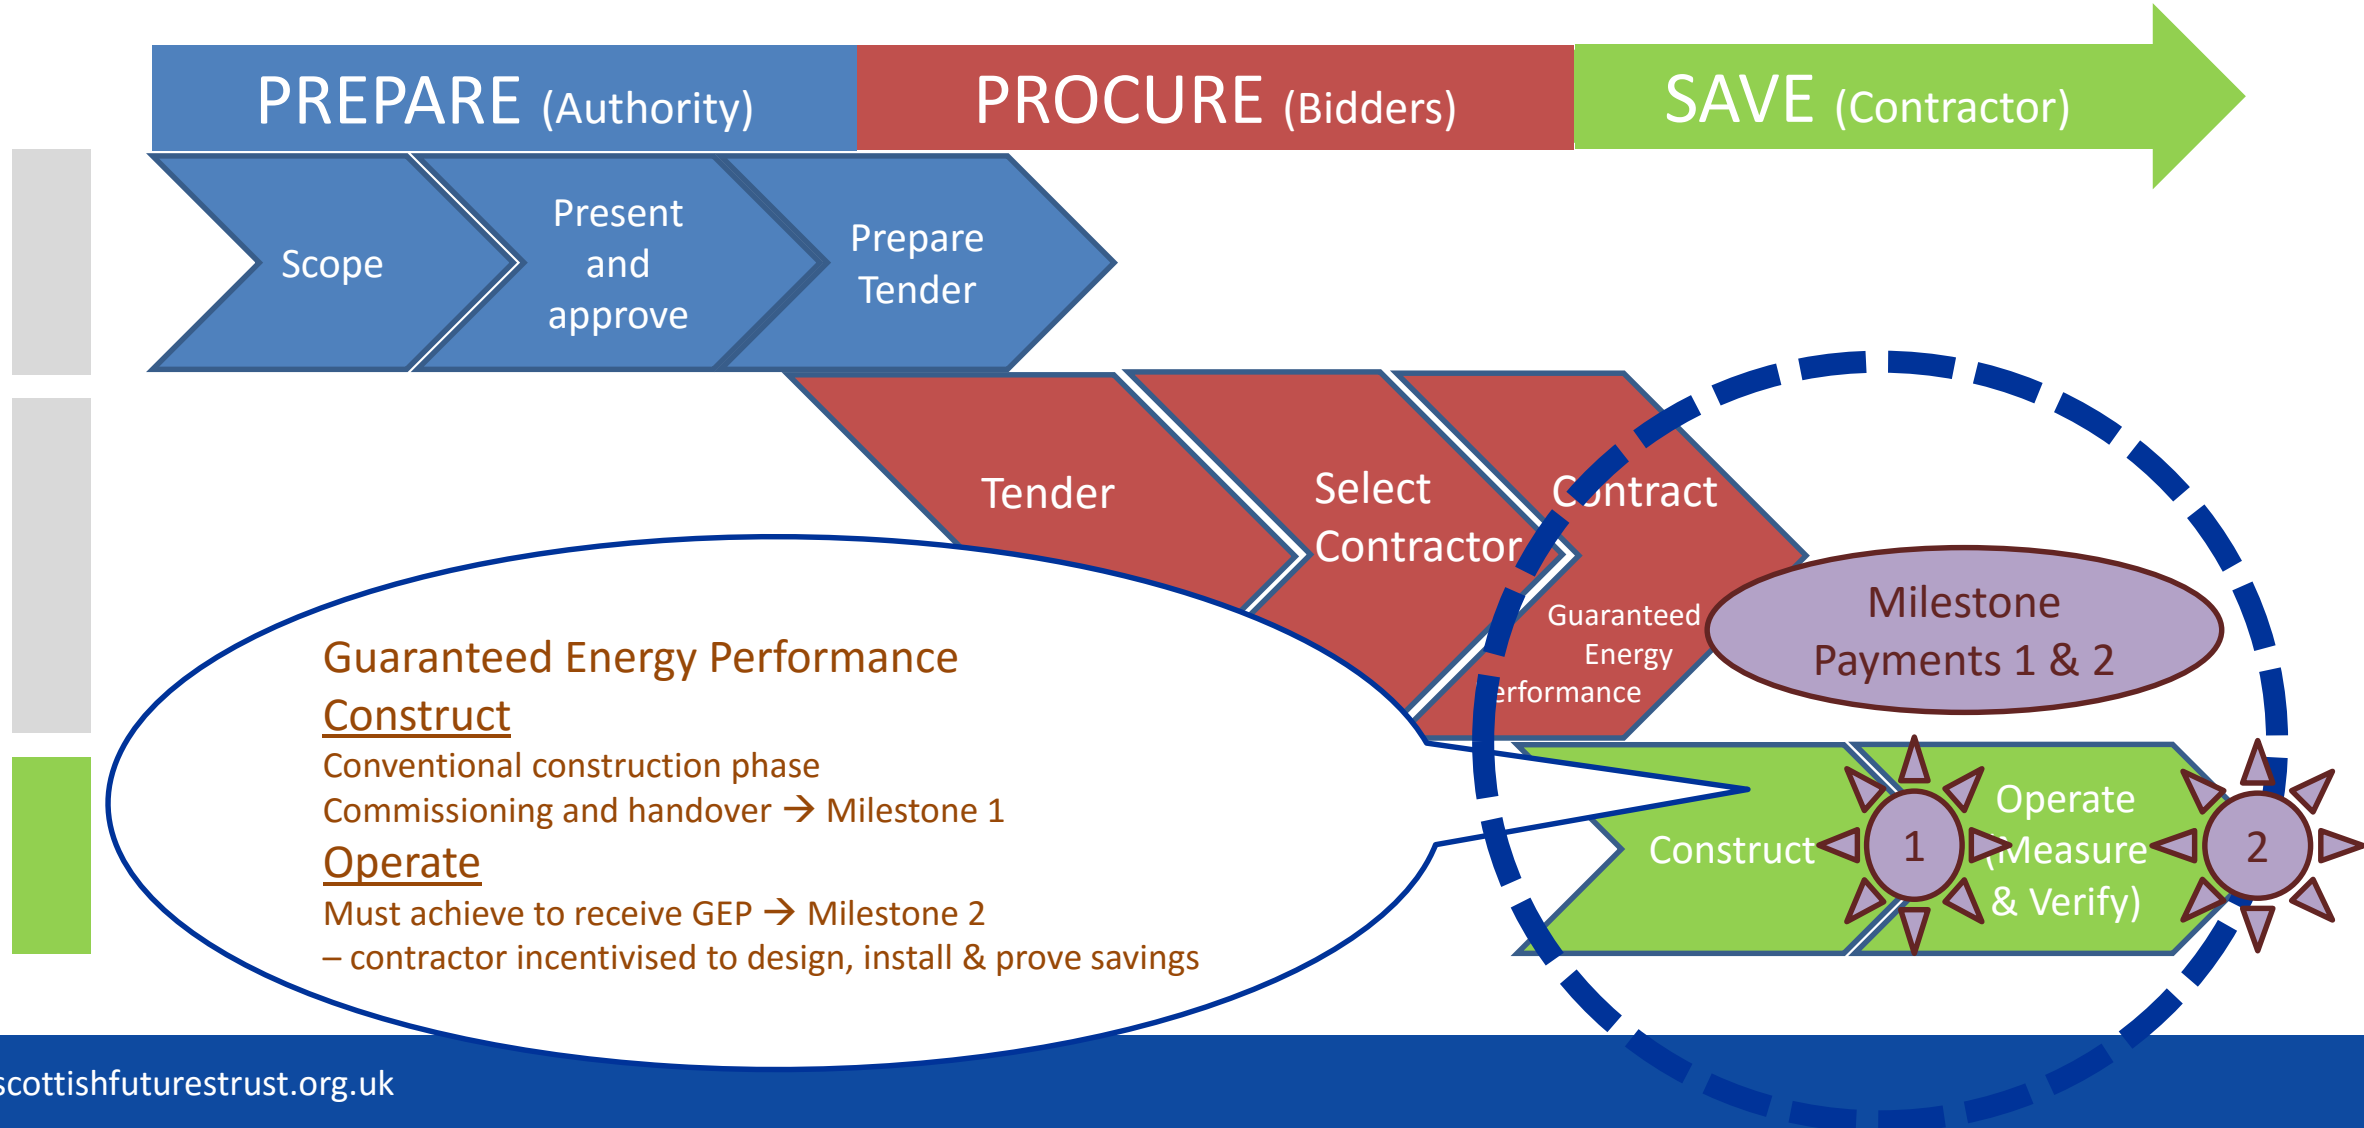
PREPARE (Authority)

PROCURE (Bidders)

SAVE (Contractor)

Scope

Present and approve

Prepare Tender

Tender

Select Contractor

Contract

Guaranteed Energy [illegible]erformance

Milestone Payments 1 & 2

Guaranteed Energy Performance

Construct

Conventional construction phase

Commissioning and handover → Milestone 1

Operate

Must achieve to receive GEP → Milestone 2

– contractor incentivised to design, install & prove savings

Construct

1

Operate (Measure & Verify)

2

scottishfuturestrust.org.uk